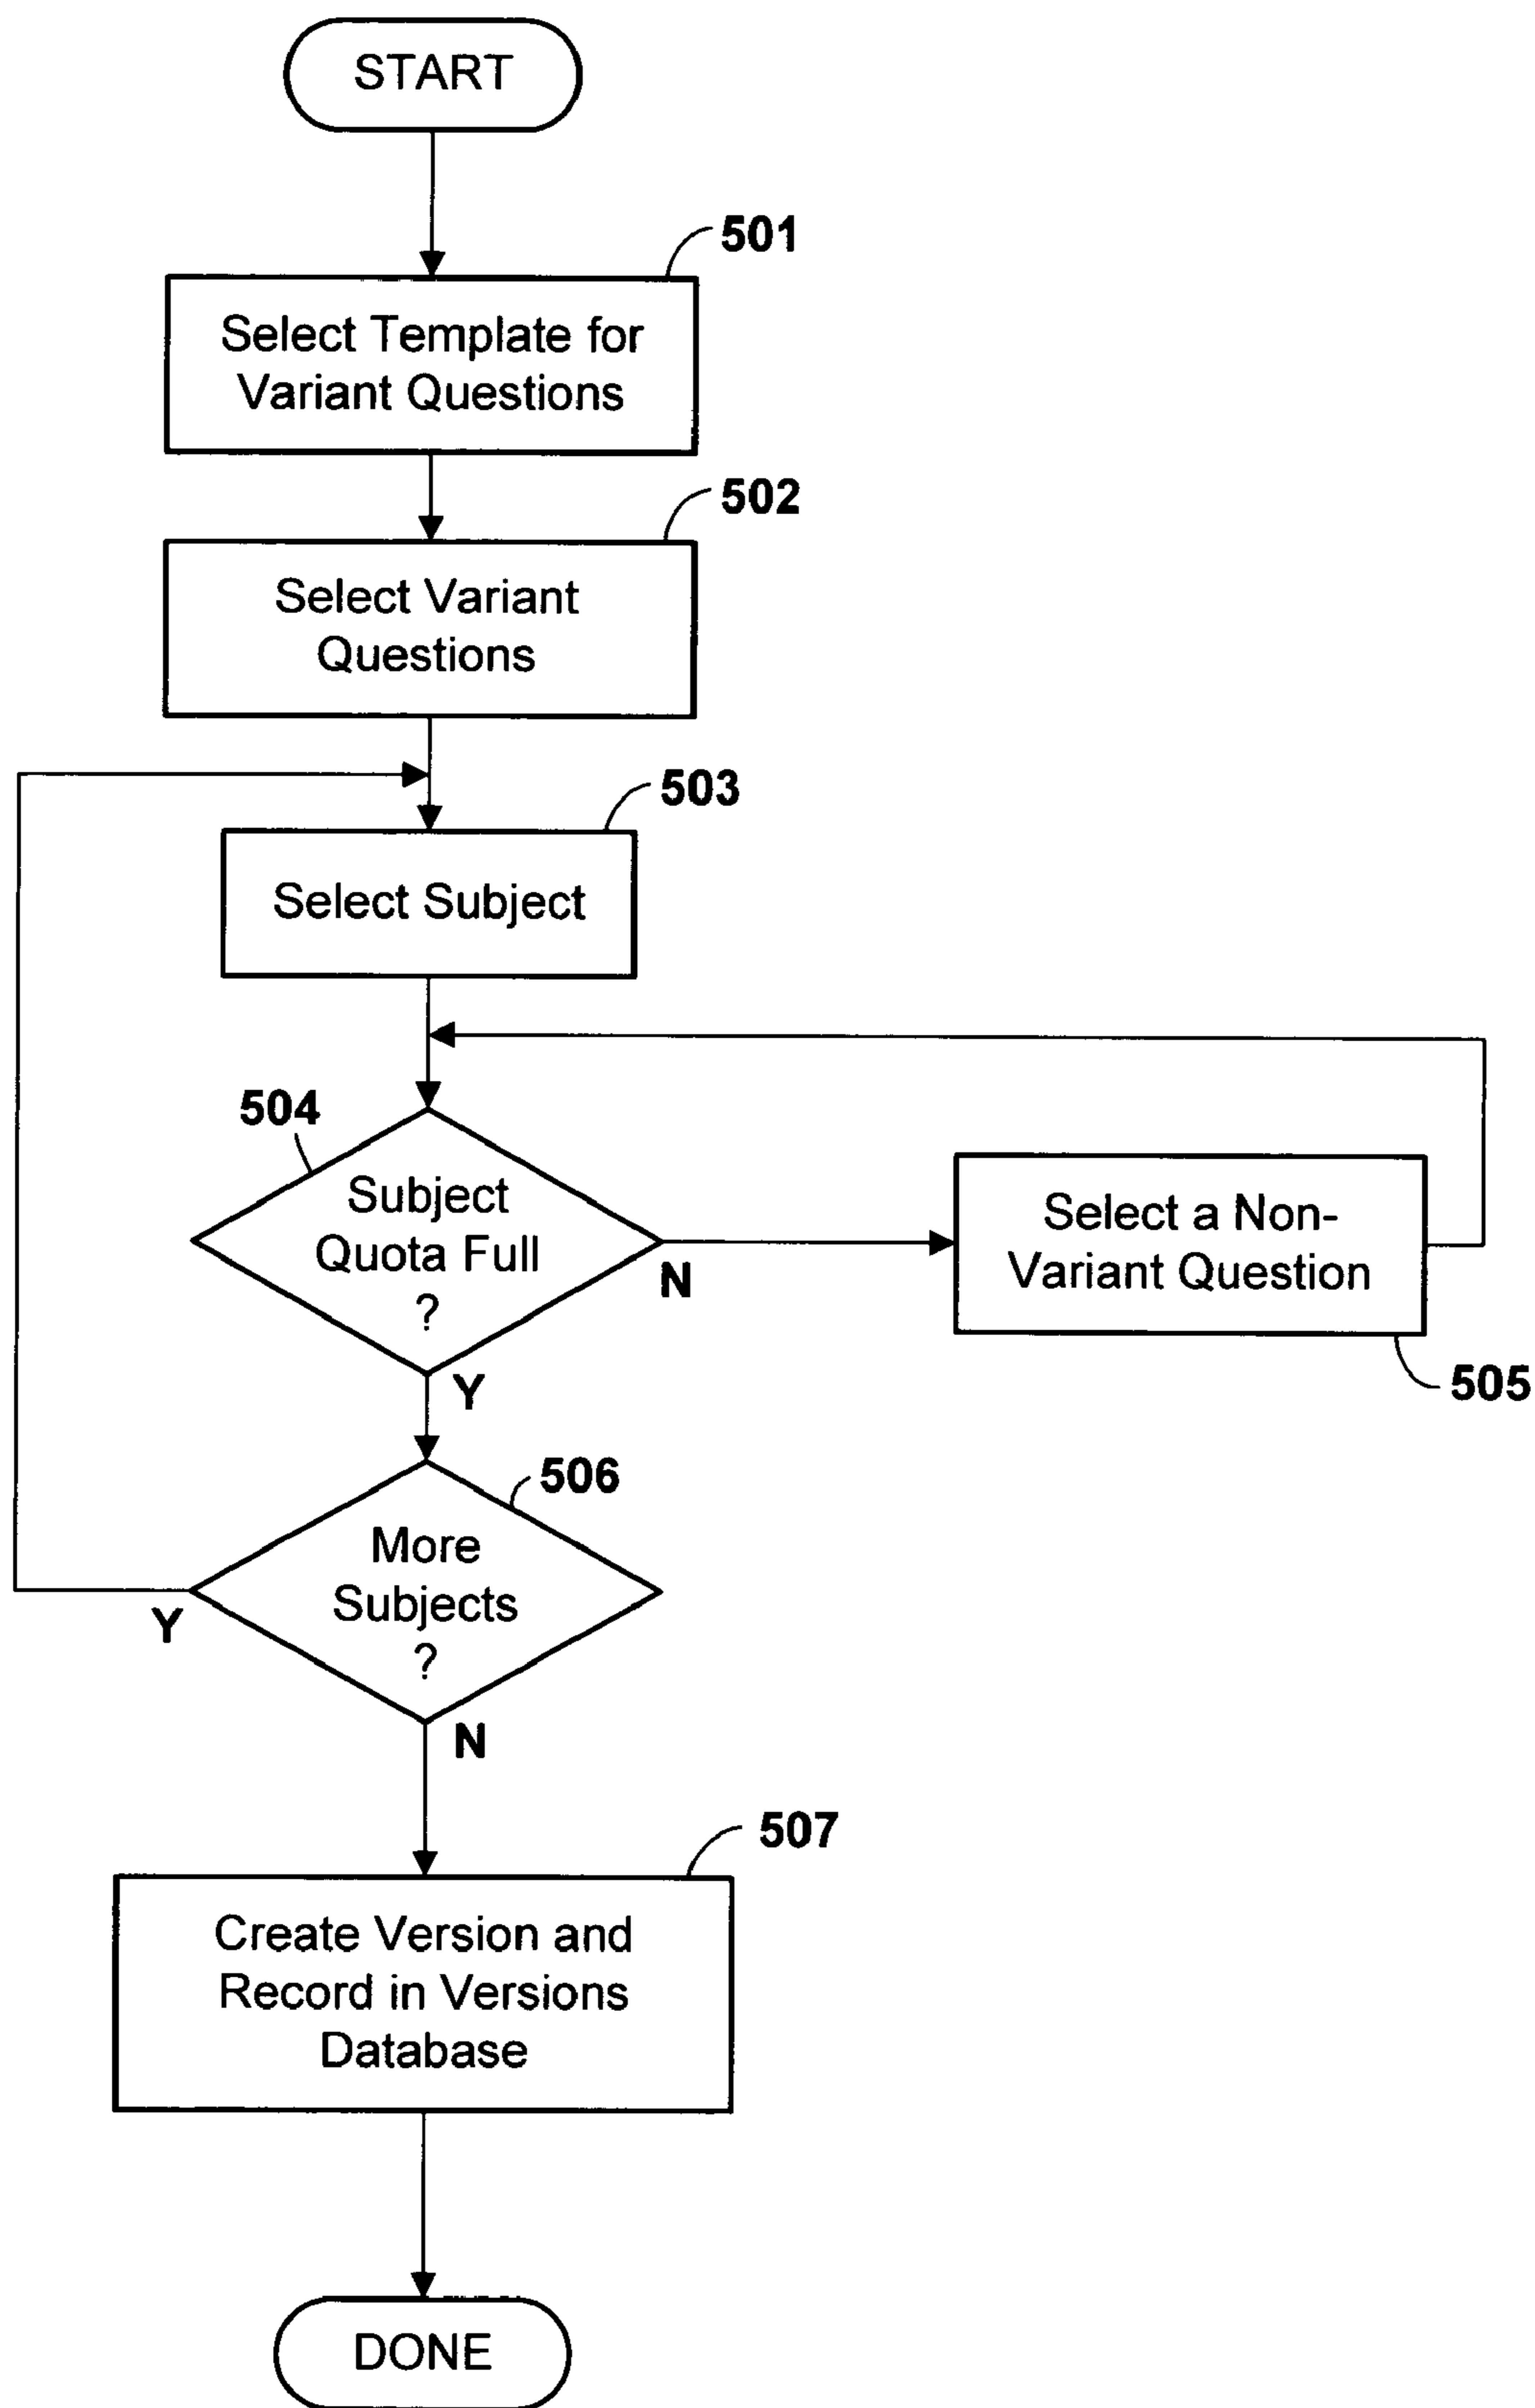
START

501

Select Template for Variant Questions

502

Select Variant Questions

503

Select Subject

504

Subject Quota Full ?

N

Select a Non-Variant Question

505

Y

506

More Subjects ?

Y

N

507

Create Version and Record in Versions Database

DONE